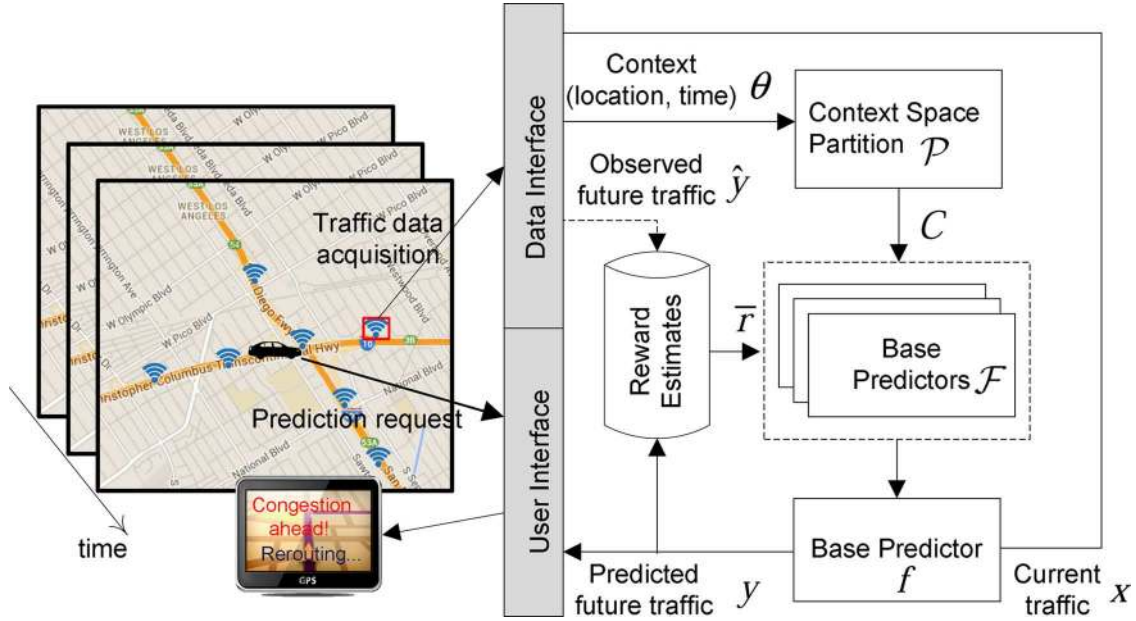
WEST LOS ANGELES

W Olympic Blvd

W Pico Blvd

Traffic data acquisition

Prediction request

Christopher Columbus Transcontinental Hwy

National Blvd

time

Congestion ahead!

Rerouting...

GPS

Data Interface

User Interface

Context (location, time) $\theta$

Context Space Partition $\mathcal{P}$

Observed future traffic $\hat{y}$

$C$

Reward Estimates

$\bar{r}$

Base Predictors $\mathcal{F}$

Base Predictor $f$

Predicted future traffic $y$

Current traffic $x$